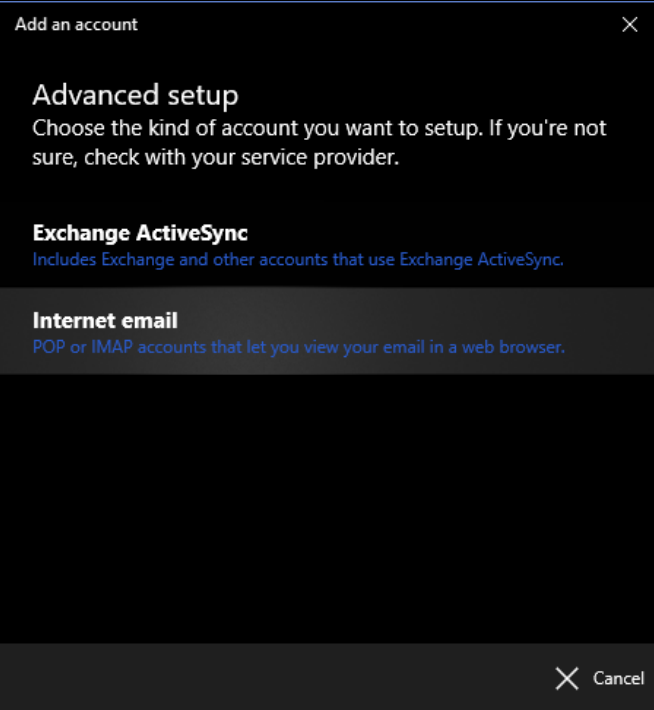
Add an account

Advanced setup
Choose the kind of account you want to setup. If you're not sure, check with your service provider.

Exchange ActiveSync
Includes Exchange and other accounts that use Exchange ActiveSync.

Internet email
POP or IMAP accounts that let you view your email in a web browser.

Cancel